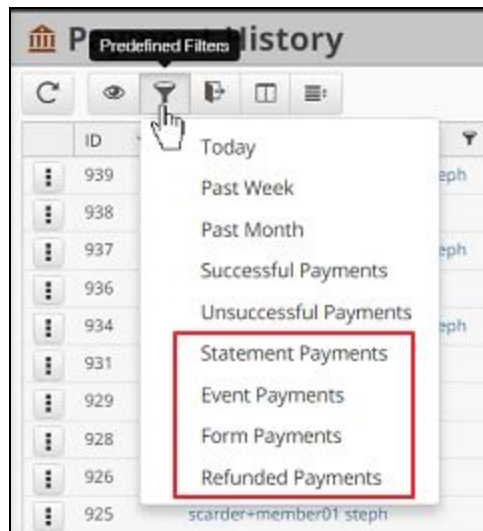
P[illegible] Predefined Filters History

ID

939
938
937
936
934
931
929
928
926
925

Today
Past Week
Past Month
Successful Payments
Unsuccessful Payments
Statement Payments
Event Payments
Form Payments
Refunded Payments

eph
eph
eph
scarder+member01 steph